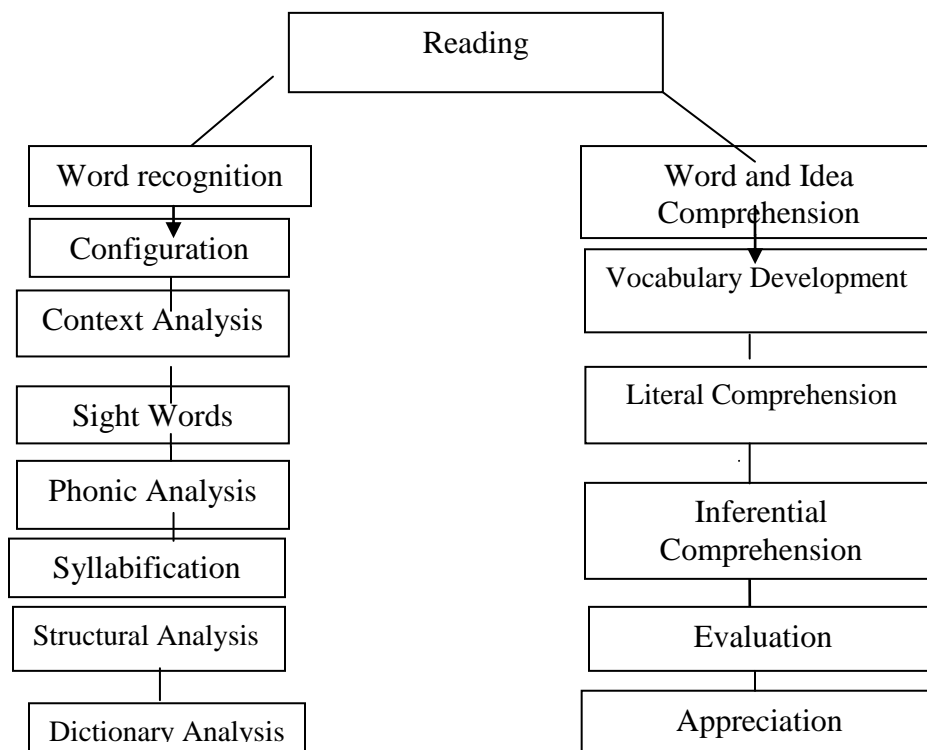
Reading

Word recognition

Configuration

Context Analysis

Sight Words

Phonic Analysis

Syllabification

Structural Analysis

Dictionary Analysis

Word and Idea Comprehension

Vocabulary Development

Literal Comprehension

Inferential Comprehension

Evaluation

Appreciation